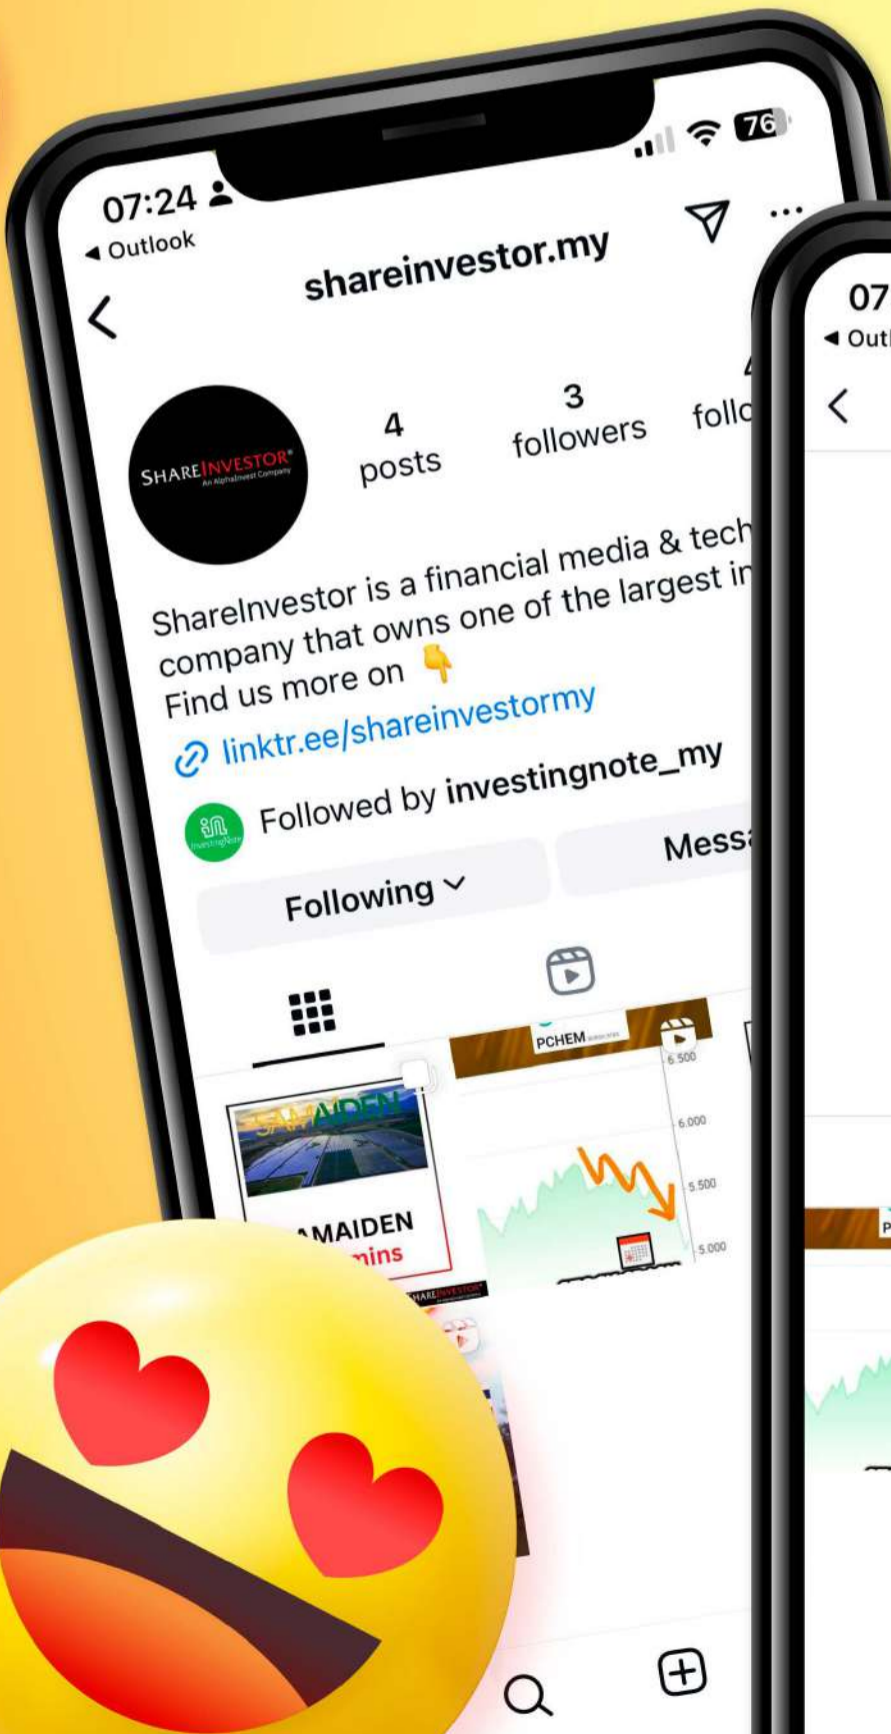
07:24
◂ Outlook
76
shareinvestor.my
SHAREINVESTOR
An AlphaInvest Company
4
posts
3
followers
follo
ShareInvestor is a financial media & tech company that owns one of the largest in
Find us more on 👇
linktr.ee/shareinvestormy
Followed by investingnote_my
Following
Messa
SAMAIDEN
SAMAIDEN
mins
PCHEM
6.500
6.000
5.500
5.000
SHAREINVESTOR
07
◂ Outl
P